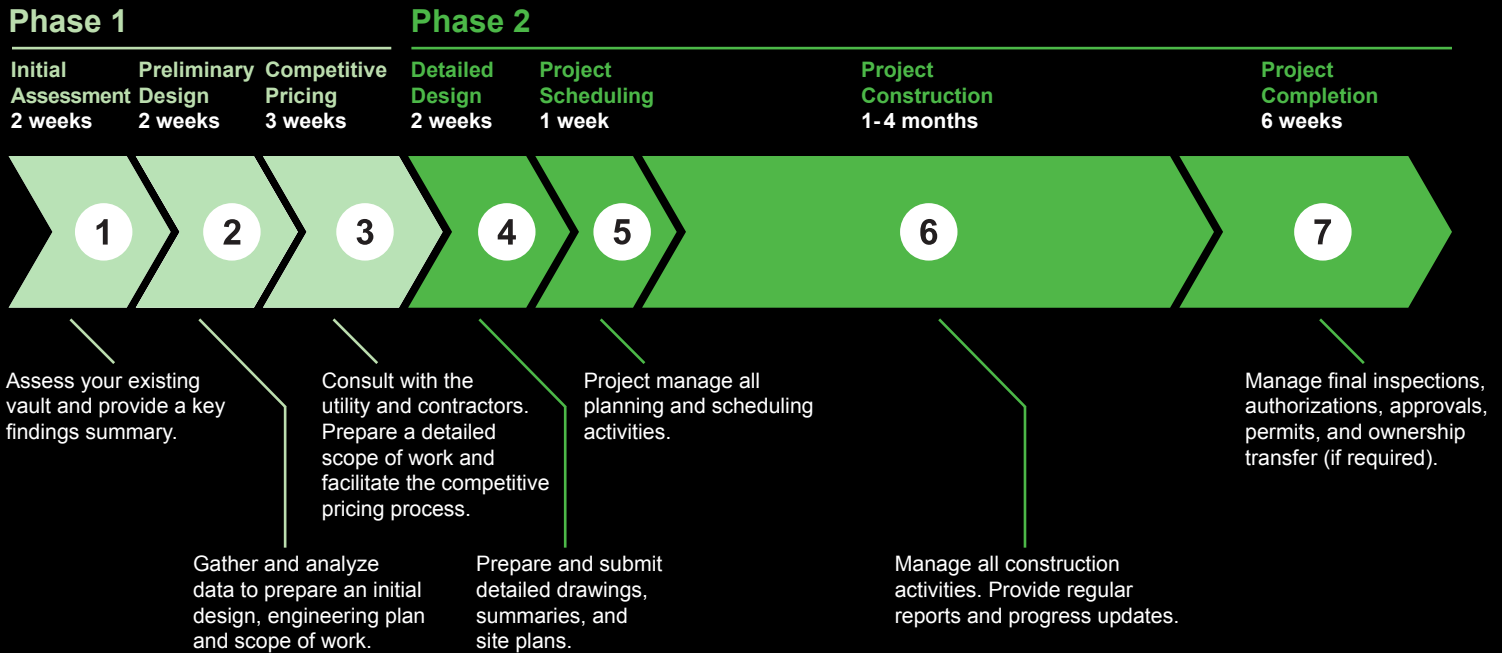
Phase 1

Initial Assessment
2 weeks

Preliminary Design
2 weeks

Competitive Pricing
3 weeks

Phase 2

Detailed Design
2 weeks

Project Scheduling
1 week

Project Construction
1-4 months

Project Completion
6 weeks

1

2

3

4

5

6

7

Assess your existing vault and provide a key findings summary.

Consult with the utility and contractors. Prepare a detailed scope of work and facilitate the competitive pricing process.

Project manage all planning and scheduling activities.

Manage final inspections, authorizations, approvals, permits, and ownership transfer (if required).

Gather and analyze data to prepare an initial design, engineering plan and scope of work.

Prepare and submit detailed drawings, summaries, and site plans.

Manage all construction activities. Provide regular reports and progress updates.